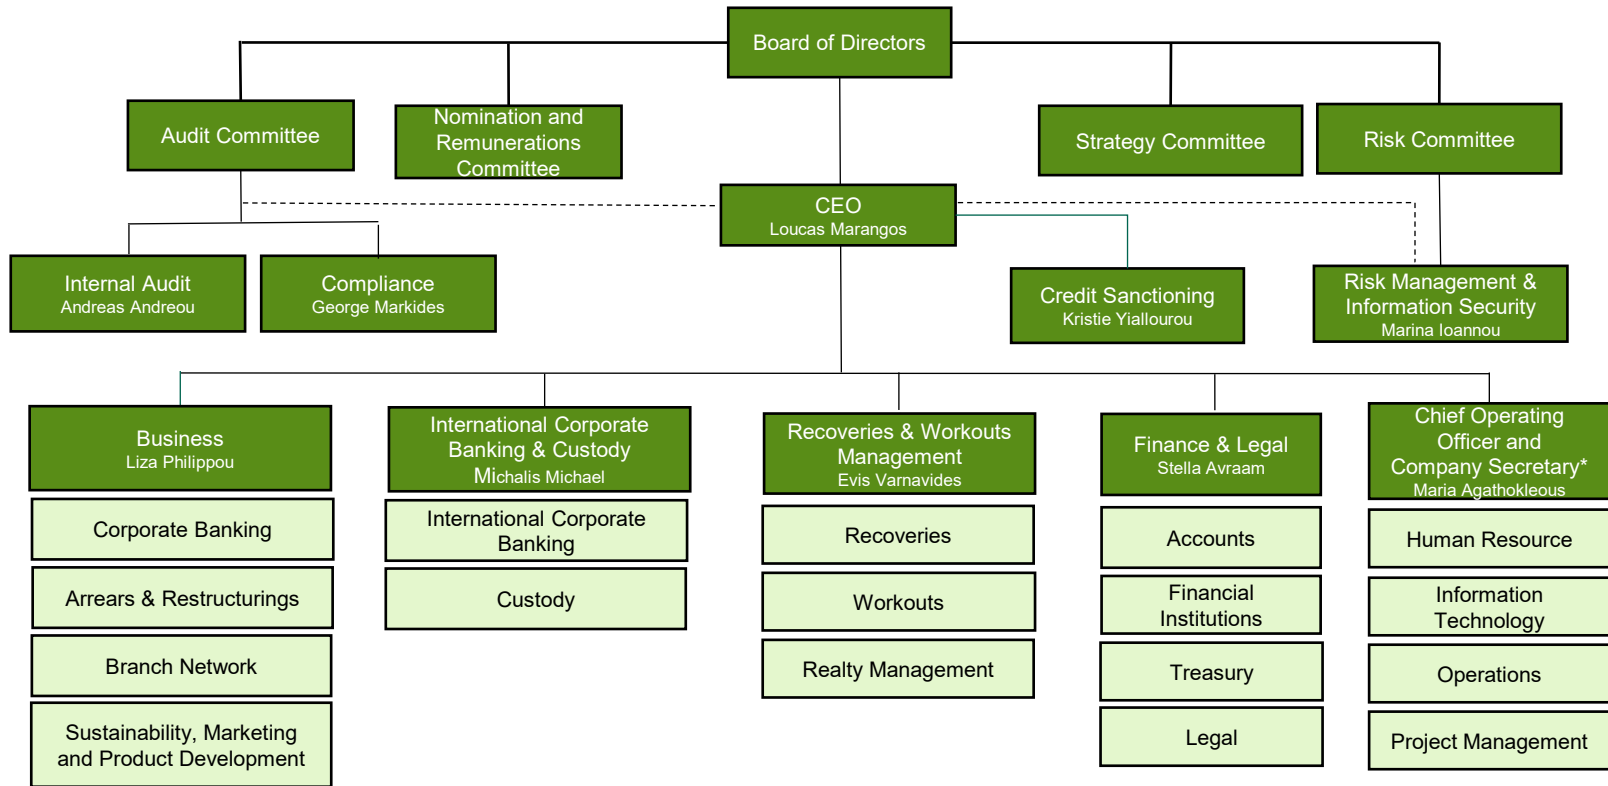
Board of Directors

Audit Committee

Nomination and Remunerations Committee

Strategy Committee

Risk Committee

CEO
Loucas Marangos

Internal Audit
Andreas Andreou

Compliance
George Markides

Credit Sanctioning
Kristie Yiallourou

Risk Management & Information Security
Marina Ioannou

Business
Liza Philippou

Corporate Banking

Arrears & Restructurings

Branch Network

Sustainability, Marketing and Product Development

International Corporate Banking & Custody
Michalis Michael

International Corporate Banking

Custody

Recoveries & Workouts Management
Evis Varnavides

Recoveries

Workouts

Realty Management

Finance & Legal
Stella Avraam

Accounts

Financial Institutions

Treasury

Legal

Chief Operating Officer and Company Secretary*
Maria Agathokleous

Human Resource

Information Technology

Operations

Project Management